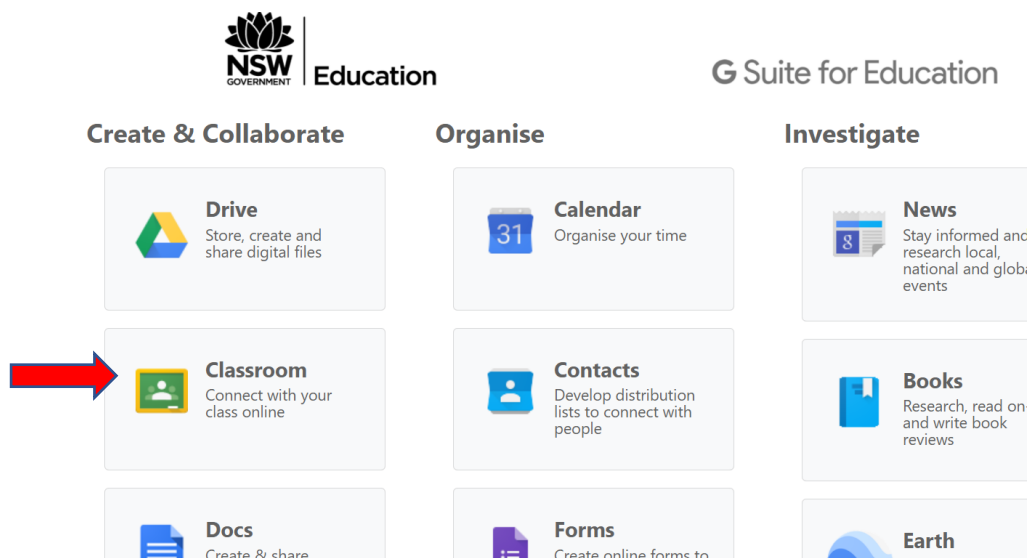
NSW GOVERNMENT Education

G Suite for Education

Create & Collaborate

Drive
Store, create and share digital files

Classroom
Connect with your class online

Docs
Create & share

Organise

Calendar
31
Organise your time

Contacts
Develop distribution lists to connect with people

Forms
Create online forms to

Investigate

News
Stay informed and research local, national and globa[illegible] events

Books
Research, read on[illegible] and write book reviews

Earth